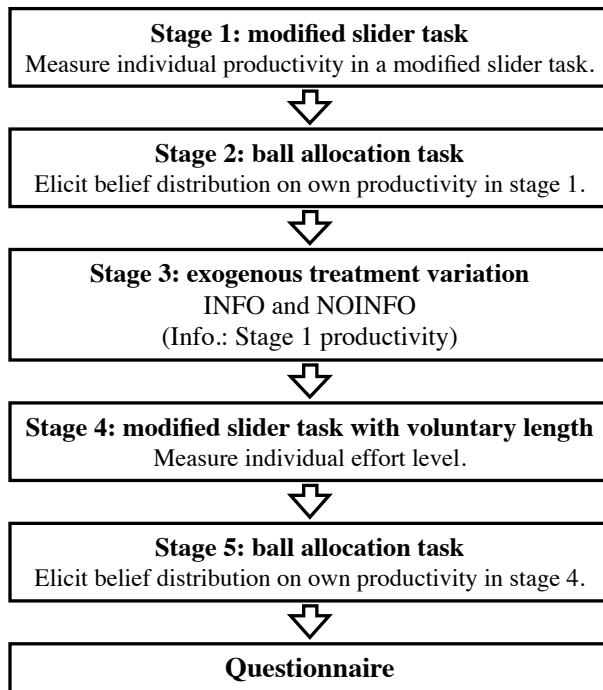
**Stage 1: modified slider task**
Measure individual productivity in a modified slider task.

**Stage 2: ball allocation task**
Elicit belief distribution on own productivity in stage 1.

**Stage 3: exogenous treatment variation**
INFO and NOINFO
(Info.: Stage 1 productivity)

**Stage 4: modified slider task with voluntary length**
Measure individual effort level.

**Stage 5: ball allocation task**
Elicit belief distribution on own productivity in stage 4.

**Questionnaire**